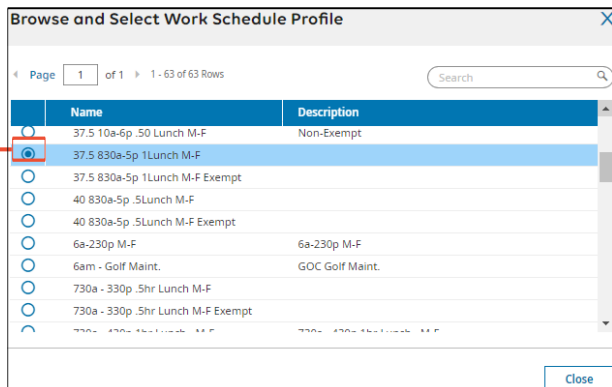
Browse and Select Work Schedule Profile

×

Page 1 of 1 1 - 63 of 63 Rows

Search

| | Name | Description |
|---|---|---|
| ○ | 37.5 10a-6p .50 Lunch M-F | Non-Exempt |
| ◉ | 37.5 830a-5p 1Lunch M-F | |
| ○ | 37.5 830a-5p 1Lunch M-F Exempt | |
| ○ | 40 830a-5p .5Lunch M-F | |
| ○ | 40 830a-5p .5Lunch M-F Exempt | |
| ○ | 6a-230p M-F | 6a-230p M-F |
| ○ | 6am - Golf Maint. | GOC Golf Maint. |
| ○ | 730a - 330p .5hr Lunch M-F | |
| ○ | 730a - 330p .5hr Lunch M-F Exempt | |
| ○ | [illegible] | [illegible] |

Close